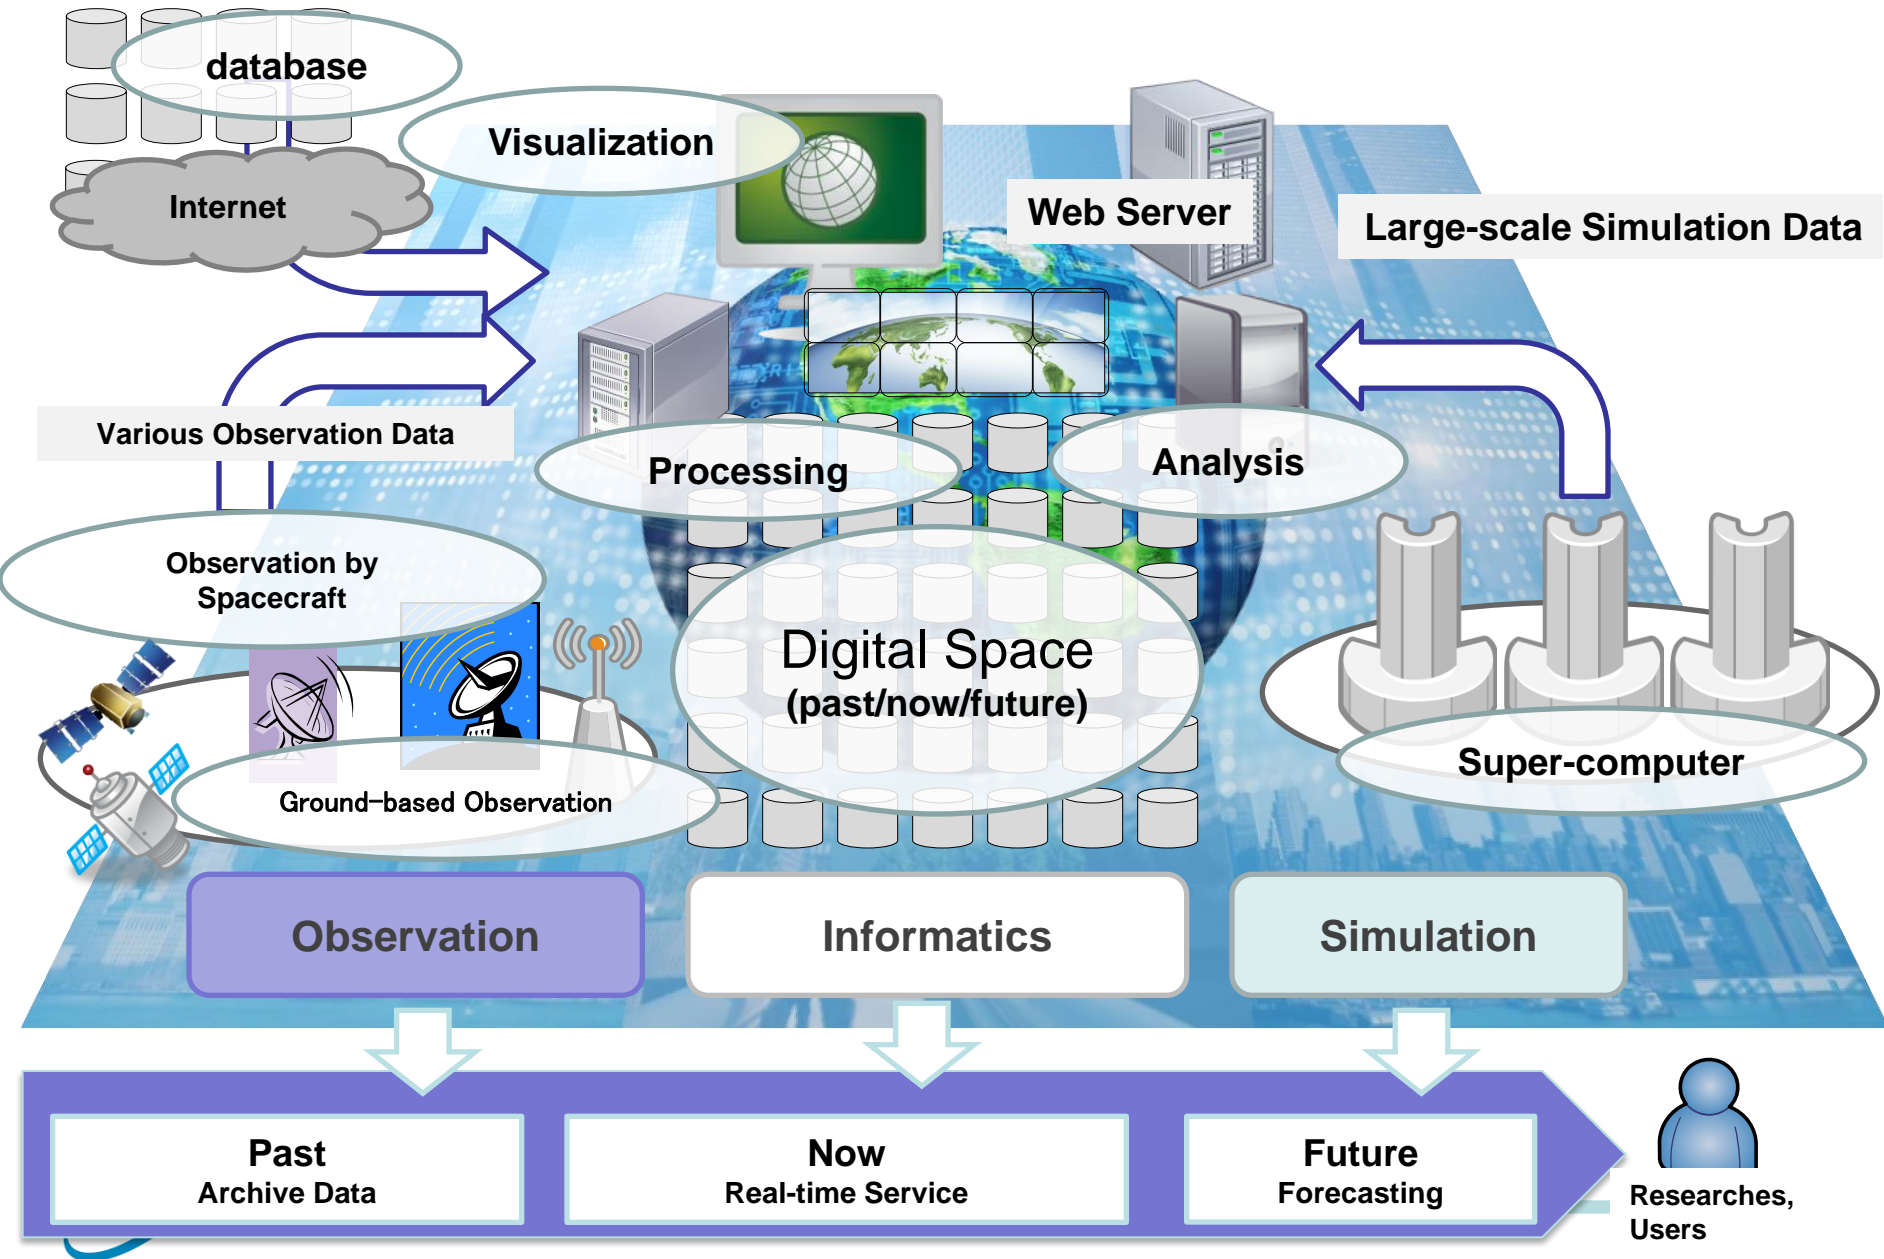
database

Visualization

Internet

Web Server

Large-scale Simulation Data

Various Observation Data

Processing

Analysis

Observation by Spacecraft

Digital Space (past/now/future)

Super-computer

Ground-based Observation

Observation

Informatics

Simulation

Past
Archive Data

Now
Real-time Service

Future
Forecasting

Researches, Users